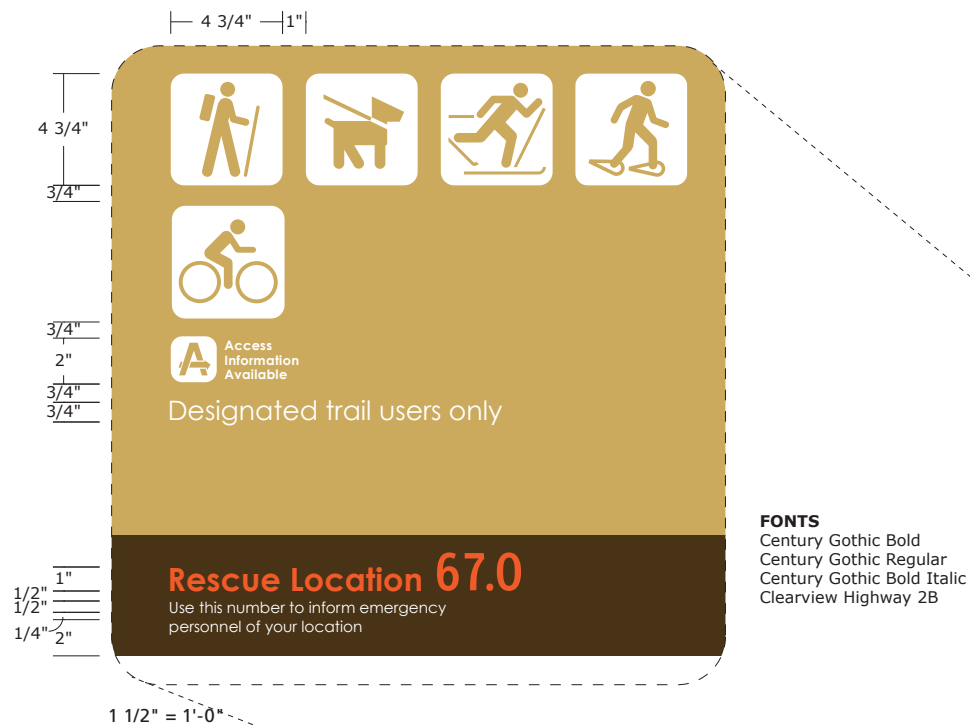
4 3/4" 1"

4 3/4"

3/4"

3/4"

2"

3/4"

3/4"

Access Information Available

Designated trail users only

1"

1/2"

1/2"

1/4"

2"

Rescue Location 67.0

Use this number to inform emergency personnel of your location

1 1/2" = 1'-0"

FONTS
Century Gothic Bold
Century Gothic Regular
Century Gothic Bold Italic
Clearview Highway 2B